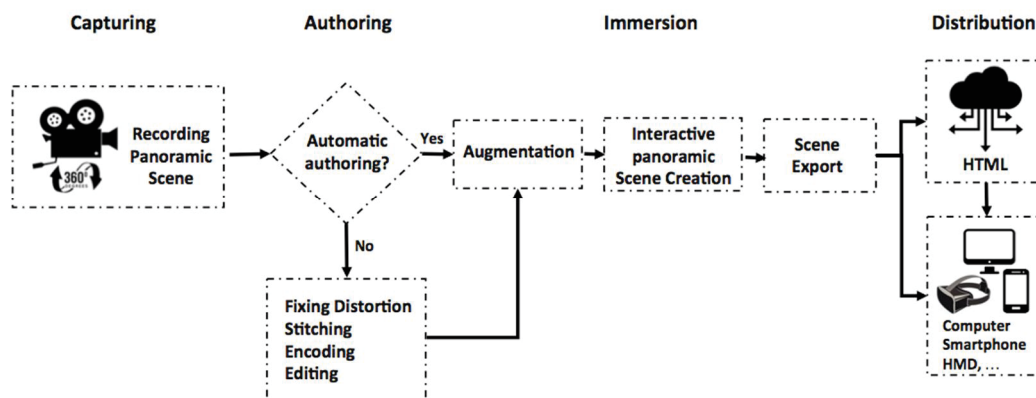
Capturing

Authoring

Immersion

Distribution

Recording Panoramic Scene

$360^{\circ}$

Automatic authoring?

Yes

No

Augmentation

Interactive panoramic Scene Creation

Scene Export

HTML

Fixing Distortion
Stitching
Encoding
Editing

Computer
Smartphone
HMD, ...